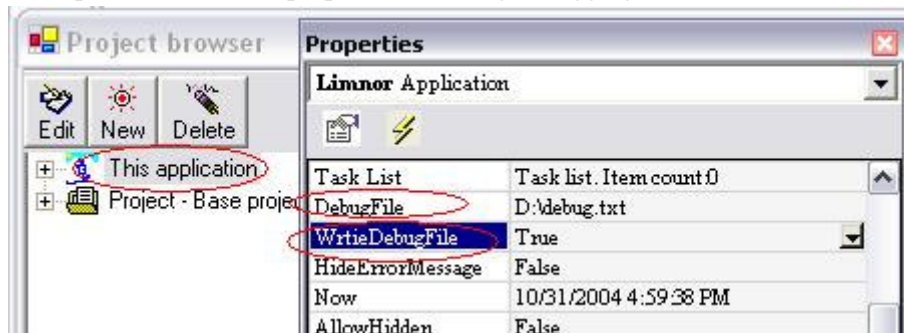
Project browser

Edit New Delete

This application

Project - Base proje

Properties

Limnor Application

| Task List | Task list. Item count 0 |
|---|---|
| DebugFile | D:\debug.txt |
| WrtieDebugFile | True |
| HideErrorMessage | False |
| Now | 10/31/2004 4:59:38 PM |
| AllowHidden | False |